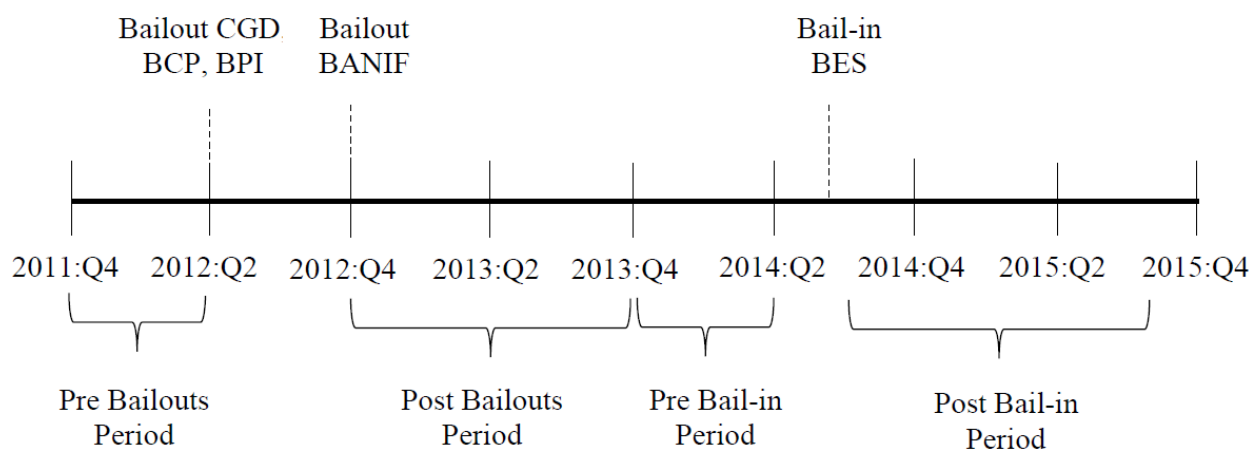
Bailout CGD, BCP, BPI

Bailout BANIF

Bail-in BES

2011:Q4 2012:Q2 2012:Q4 2013:Q2 2013:Q4 2014:Q2 2014:Q4 2015:Q2 2015:Q4

Pre Bailouts Period

Post Bailouts Period

Pre Bail-in Period

Post Bail-in Period